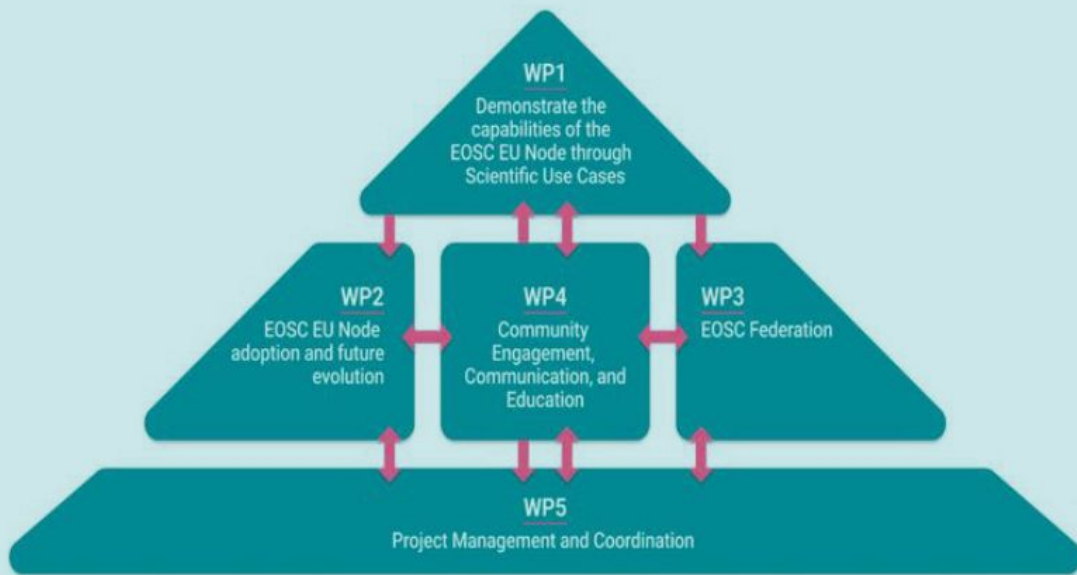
WP1
Demonstrate the capabilities of the EOSC EU Node through Scientific Use Cases

WP2
EOSC EU Node adoption and future evolution

WP4
Community Engagement, Communication, and Education

WP3
EOSC Federation

WP5
Project Management and Coordination